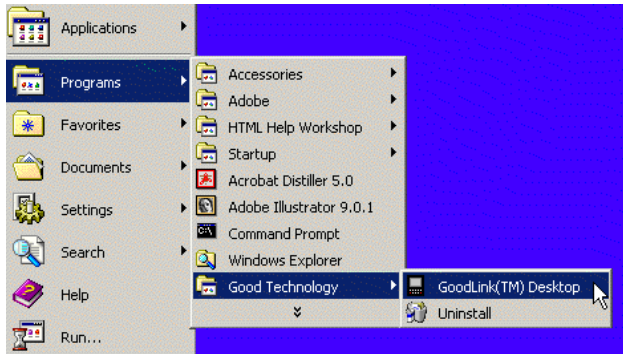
Applications
Programs
Favorites
Documents
Settings
Search
Help
Run...

Accessories
Adobe
HTML Help Workshop
Startup
Acrobat Distiller 5.0
Adobe Illustrator 9.0.1
Command Prompt
Windows Explorer
Good Technology

GoodLink(TM) Desktop
Uninstall